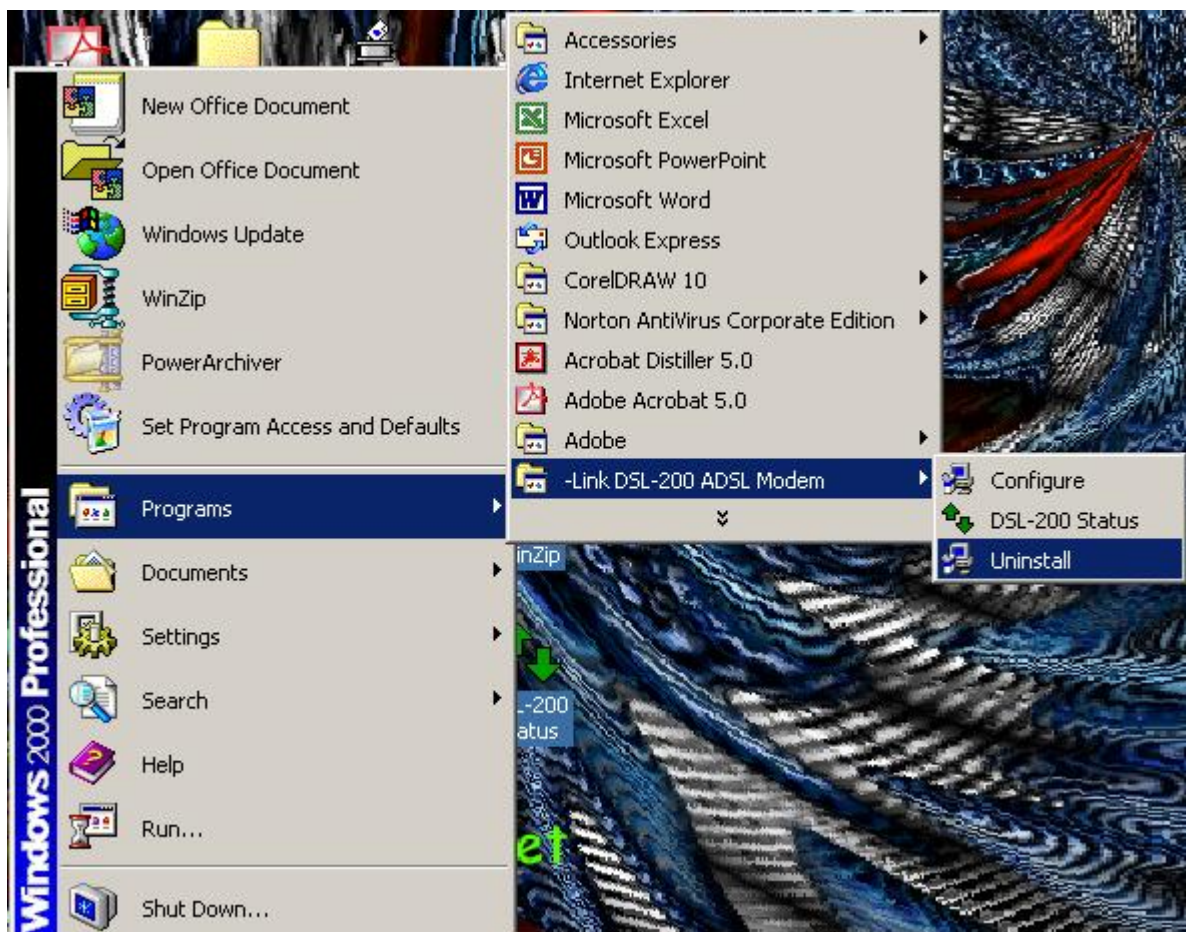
Windows 2000 Professional

New Office Document
Open Office Document
Windows Update
WinZip
PowerArchiver
Set Program Access and Defaults
Programs
Documents
Settings
Search
Help
Run...
Shut Down...

Accessories
Internet Explorer
Microsoft Excel
Microsoft PowerPoint
Microsoft Word
Outlook Express
CorelDRAW 10
Norton AntiVirus Corporate Edition
Acrobat Distiller 5.0
Adobe Acrobat 5.0
Adobe
-Link DSL-200 ADSL Modem

Configure
DSL-200 Status
Uninstall

inZip
-200
atus
et